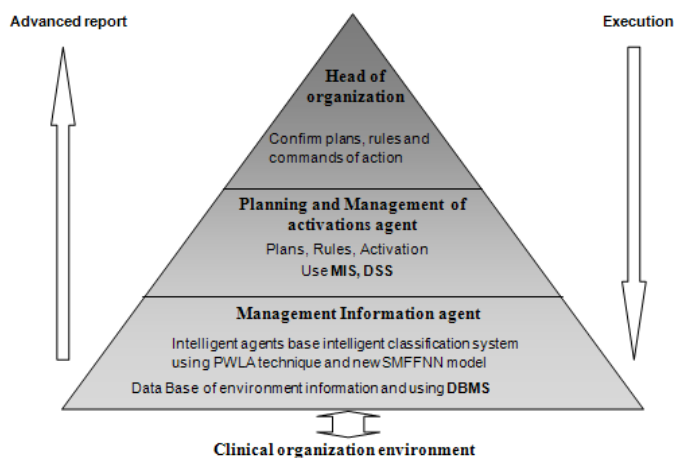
Advanced report

Execution

Head of organization

Confirm plans, rules and commands of action

Planning and Management of activations agent

Plans, Rules, Activation
Use MIS, DSS

Management Information agent

Intelligent agents base intelligent classification system using PWLA technique and new SMFFNN model

Data Base of environment information and using DBMS

Clinical organization environment